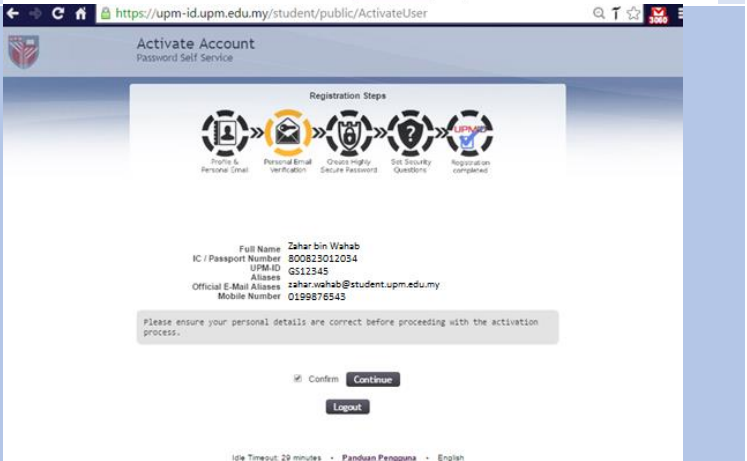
https://upm-id.upm.edu.my/student/public/ActivateUser

3060

Activate Account
Password Self Service

Registration Steps

Profile & Personal Email

Personal Email Verification

Create Highly Secure Password

Set Security Questions

UPMID

Registration completed

| | |
|---|---|
| Full Name | Zahar bin Wahab |
| IC / Passport Number | 800823012034 |
| UPM-ID Aliases | GS12345 |
| Official E-Mail Aliases | zahar.wahab@student.upm.edu.my |
| Mobile Number | 0199876543 |

Please ensure your personal details are correct before proceeding with the activation process.

Confirm Continue

Logout

Idle Timeout: 29 minutes • Panduan Pengguna • English